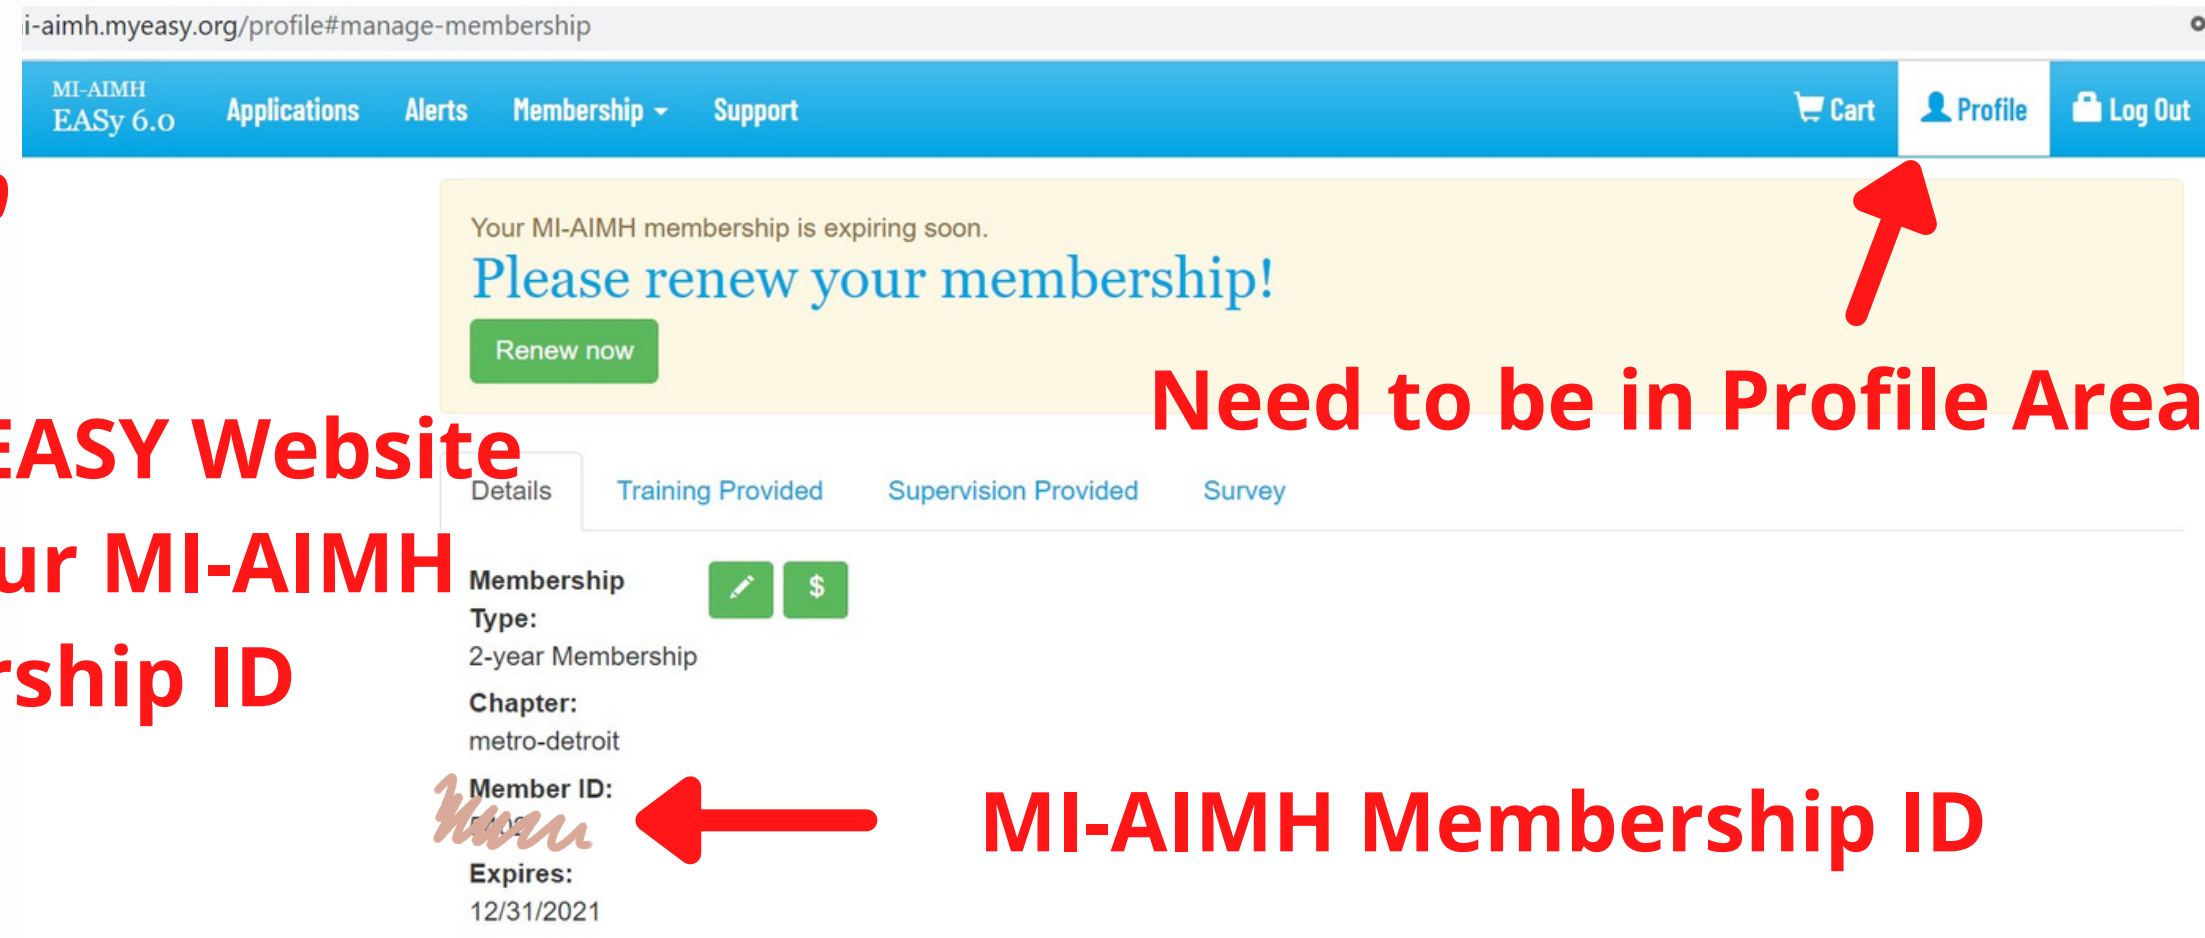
i-aimh.myeasy.org/profile#manage-membership

MI-AIMH
EASy 6.0

Applications Alerts Membership Support

Cart Profile Log Out

Your MI-AIMH membership is expiring soon.

Please renew your membership!

Renew now

Need to be in Profile Area

EASY Website
ur MI-AIMH
rship ID

Details Training Provided Supervision Provided Survey

Membership Type:
2-year Membership

Chapter:
metro-detroit

Member ID:
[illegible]

MI-AIMH Membership ID

Expires:
12/31/2021